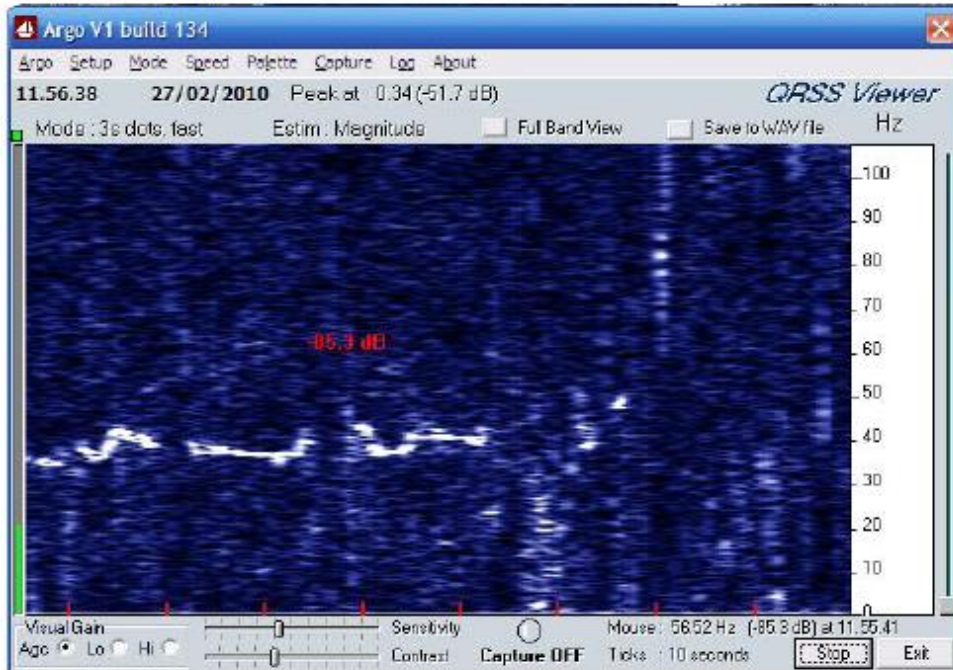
Argo V1 build 134

Argo Setup Mode Speed Palette Capture Log About

11.56.38 27/02/2010 Peak at 0.34 (-51.7 dB)

QRSS Viewer

Mode : 3s dots, fast Estim : Magnitude Full Band View Save to WAV file Hz

100
90
80
70
60
50
40
30
20
10
0

-85.3 dB

Visual Gain
Agc Lo Hi

Sensitivity
Contrast

Capture OFF

Mouse : 56.52 Hz (-85.3 dB) at 11.55.41
Ticks : 10 seconds

Stop

Exit